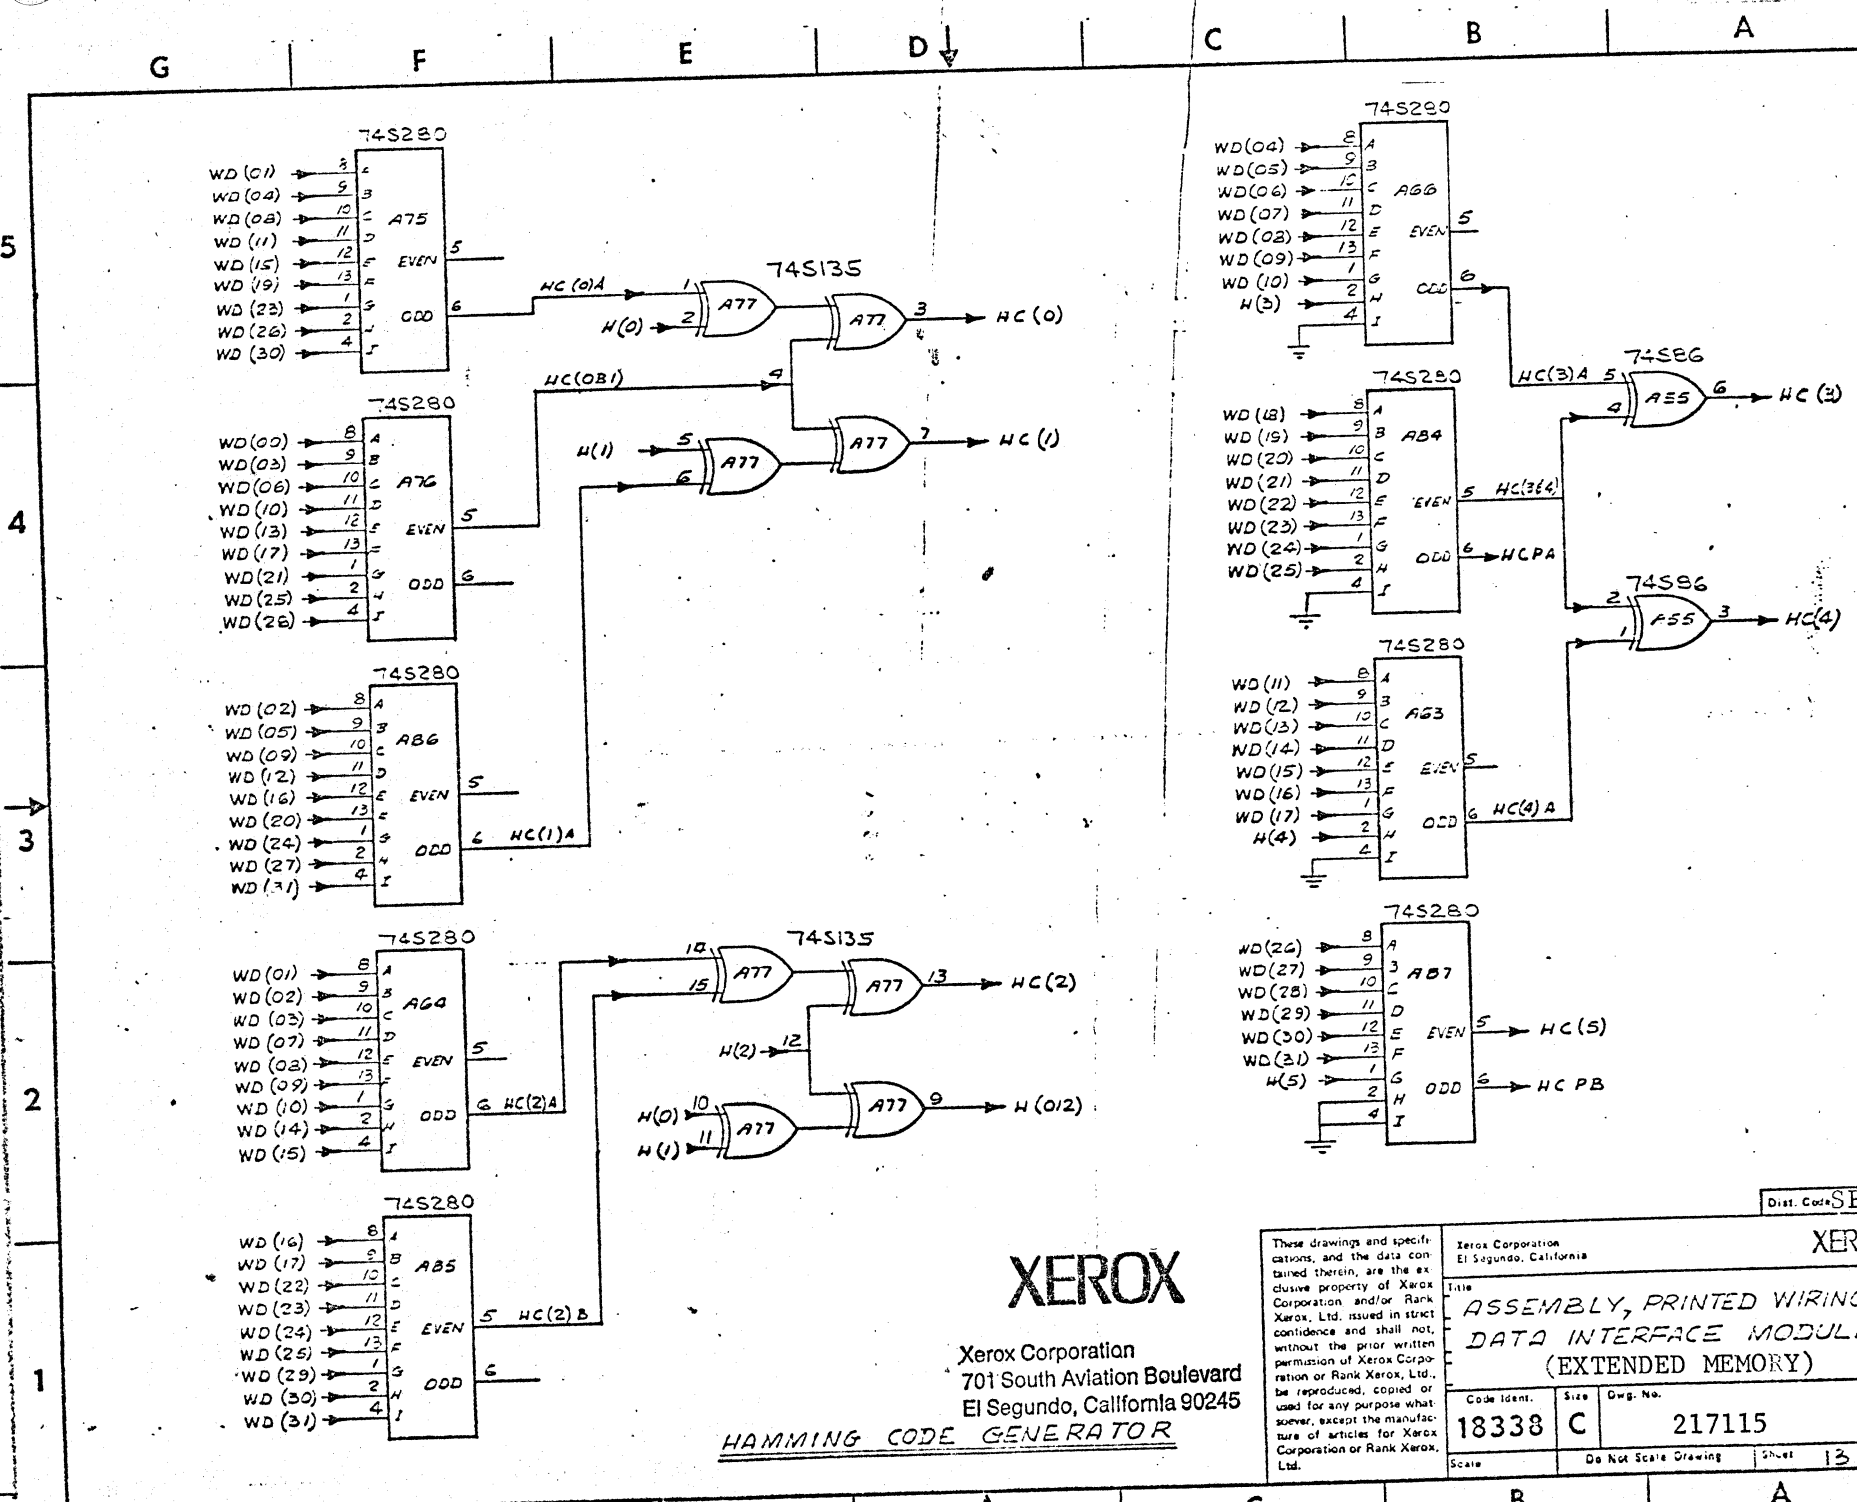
G F E D C B A

5

4

3

2

1

74S280
WD (01) 8 A
WD (04) 9 B
WD (08) 10 C A75
WD (11) 11 D
WD (15) 12 E EVEN 5
WD (19) 13 F
WD (23) 1 G
WD (26) 2 H ODD 6
WD (30) 4 I

HC (0)A
74S135
1 A77
H(0) 2 A77 3 HC (0)

HC(0B1) 4

74S280
WD(00) 8 A
WD(03) 9 B
WD(06) 10 C A76
WD (10) 11 D
WD (13) 12 E EVEN 5
WD (17) 13 F
WD(21) 1 G ODD 6
WD (25) 2 H
WD (26) 4 I

H(1) 5 A77
6
A77 7 HC (1)

74S280
WD (02) 8 A
WD (05) 9 B
WD (09) 10 C A86
WD (12) 11 D
WD (16) 12 E EVEN 5
WD (20) 13 F
WD (24) 1 G
WD (27) 2 H ODD 6 HC(1)A
WD (31) 4 I

74S280
WD (01) 8 A
WD (02) 9 B
WD (03) 10 C A64
WD (07) 11 D
WD (08) 12 E EVEN 5
WD (09) 13 F
WD (10) 1 G ODD 6 HC(2)A
WD (14) 2 H
WD (15) 4 I

74S135
14 A77
15 A77 13 HC(2)
H(2) 12
H(0) 10 A77
H(1) 11 A77 9 H (012)

74S280
WD (16) 8 A
WD (17) 9 B A85
WD (22) 10 C
WD (23) 11 D
WD (24) 12 E EVEN 5 HC(2)B
WD (25) 13 F
WD (29) 1 G ODD 6
WD (30) 2 H
WD (31) 4 I

74S280
WD(04) 8 A
WD(05) 9 B
WD(06) 10 C A66
WD (07) 11 D
WD (08) 12 E EVEN 5
WD(09) 13 F
WD (10) 1 G
H(3) 2 H ODD 6
4 I

HC(3)A 5
74S86
4 A55 6 HC (3)

74S280
WD (18) 8 A
WD (19) 9 B A84
WD (20) 10 C
WD (21) 11 D
WD (22) 12 E EVEN 5 HC(3&4)
WD (23) 13 F
WD (24) 1 G ODD 6 HCPA
WD(25) 2 H
4 I

74S86
2 A55 3 HC(4)
1

74S280
WD (11) 8 A
WD (12) 9 B
WD(13) 10 C A63
WD(14) 11 D
WD(15) 12 E EVEN 5
WD (16) 13 F
WD (17) 1 G ODD 6 HC(4) A
H(4) 2 H
4 I

74S280
WD(26) 8 A
WD(27) 9 B A87
WD (28) 10 C
WD(29) 11 D
WD(30) 12 E EVEN 5 HC(5)
WD(31) 13 F
H(5) 1 G ODD 6 HC PB
2 H
4 I

XEROX
Xerox Corporation
701 South Aviation Boulevard
El Segundo, California 90245

HAMMING CODE GENERATOR

These drawings and specifications, and the data contained therein, are the exclusive property of Xerox Corporation and/or Rank Xerox, Ltd. issued in strict confidence and shall not, without the prior written permission of Xerox Corporation or Rank Xerox, Ltd., be reproduced, copied or used for any purpose whatsoever, except the manufacture of articles for Xerox Corporation or Rank Xerox, Ltd.

Dist. Code SE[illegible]
Xerox Corporation
El Segundo, California
XER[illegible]
Title
ASSEMBLY, PRINTED WIRIN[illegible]
DATA INTERFACE MODUL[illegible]
(EXTENDED MEMORY)
Code Ident. 18338
Size C
Dwg. No. 217115
Scale
Do Not Scale Drawing
Sheet 13

B A